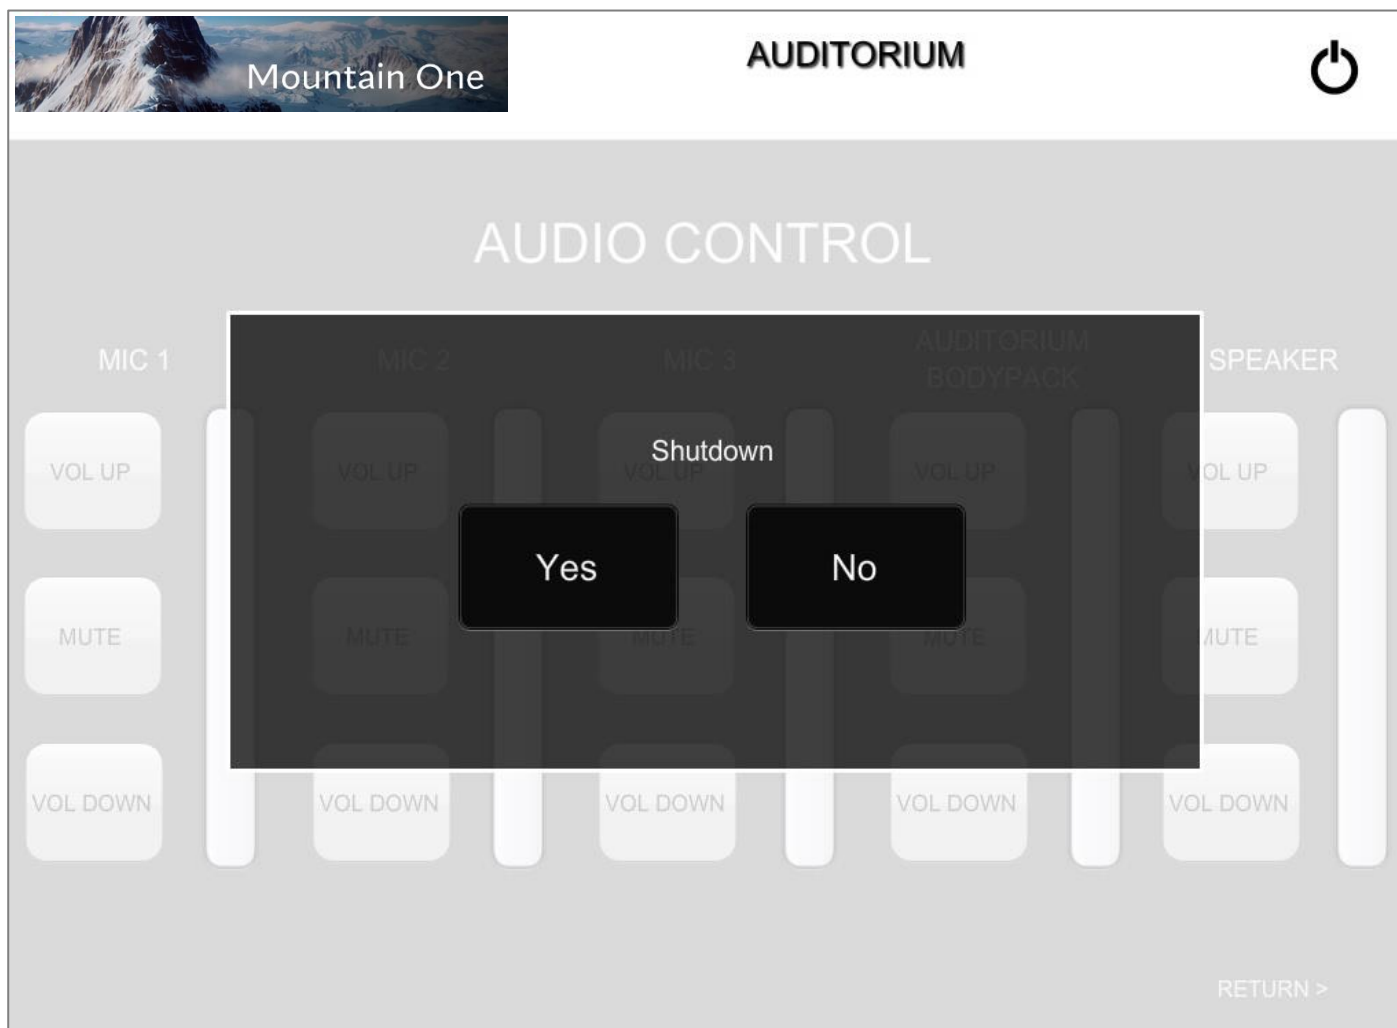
Mountain One

AUDITORIUM

AUDIO CONTROL

MIC 1

MIC 2

MIC 3

AUDITORIUM BODYPACK

SPEAKER

VOL UP

VOL UP

VOL UP

VOL UP

VOL UP

MUTE

MUTE

MUTE

MUTE

MUTE

VOL DOWN

VOL DOWN

VOL DOWN

VOL DOWN

VOL DOWN

Shutdown

Yes

No

RETURN >